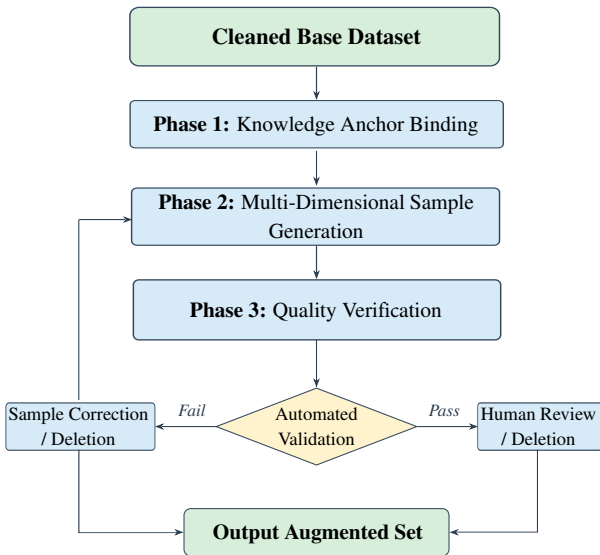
Cleaned Base Dataset

Phase 1: Knowledge Anchor Binding

Phase 2: Multi-Dimensional Sample Generation

Phase 3: Quality Verification

Sample Correction / Deletion

Fail

Automated Validation

Pass

Human Review / Deletion

Output Augmented Set